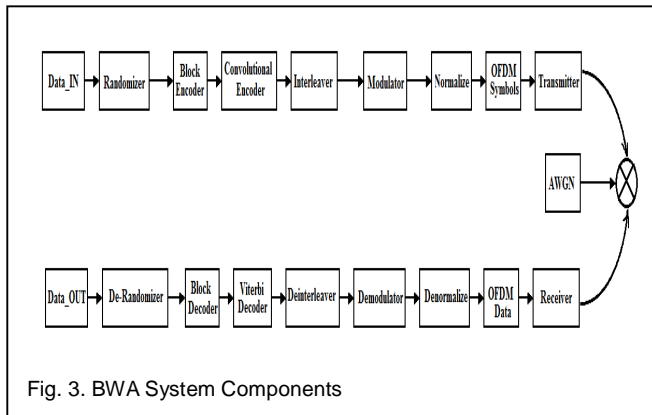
Data_IN

Randomizer

Block Encoder

Convolutional Encoder

Interleaver

Modulator

Normalize

OFDM Symbols

Transmitter

AWGN

Receiver

OFDM Data

Denormalize

Demodulator

Deinterleaver

Viterbi Decoder

Block Decoder

De-Randomizer

Data_OUT

Fig. 3. BWA System Components